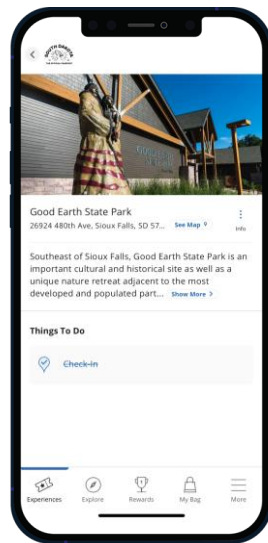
SOUTH DAKOTA

Good Earth State Park

26924 480th Ave, Sioux Falls, SD 57... See Map

Info

Southeast of Sioux Falls, Good Earth State Park is an important cultural and historical site as well as a unique nature retreat adjacent to the most developed and populated part... Show More >

Things To Do

Check-In

Experiences Explore Rewards My Bag More